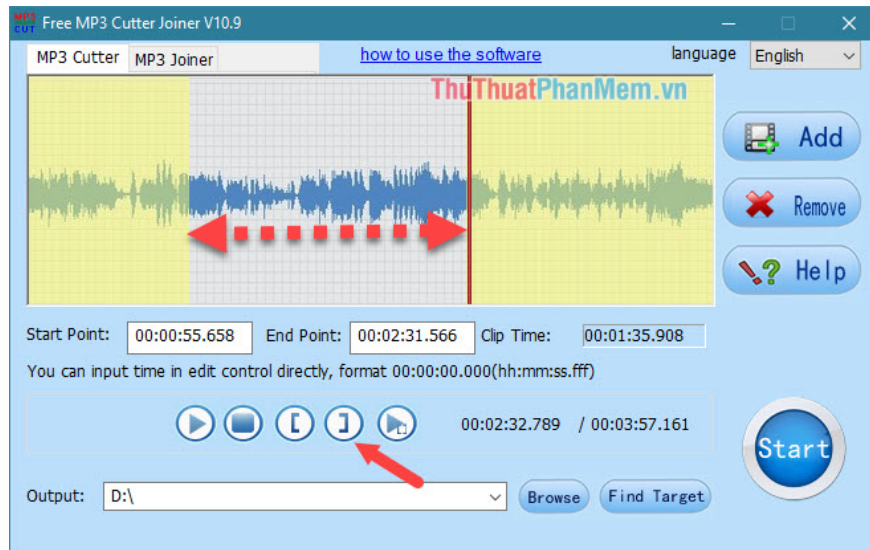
MP3 CUT Free MP3 Cutter Joiner V10.9

MP3 Cutter | MP3 Joiner

how to use the software

language English

ThuThuatPhanMem.vn

Add

Remove

Help

Start Point: 00:00:55.658 End Point: 00:02:31.566 Clip Time: 00:01:35.908

You can input time in edit control directly, format 00:00:00.000(hh:mm:ss.fff)

00:02:32.789 / 00:03:57.161

Start

Output: D:\

Browse

Find Target